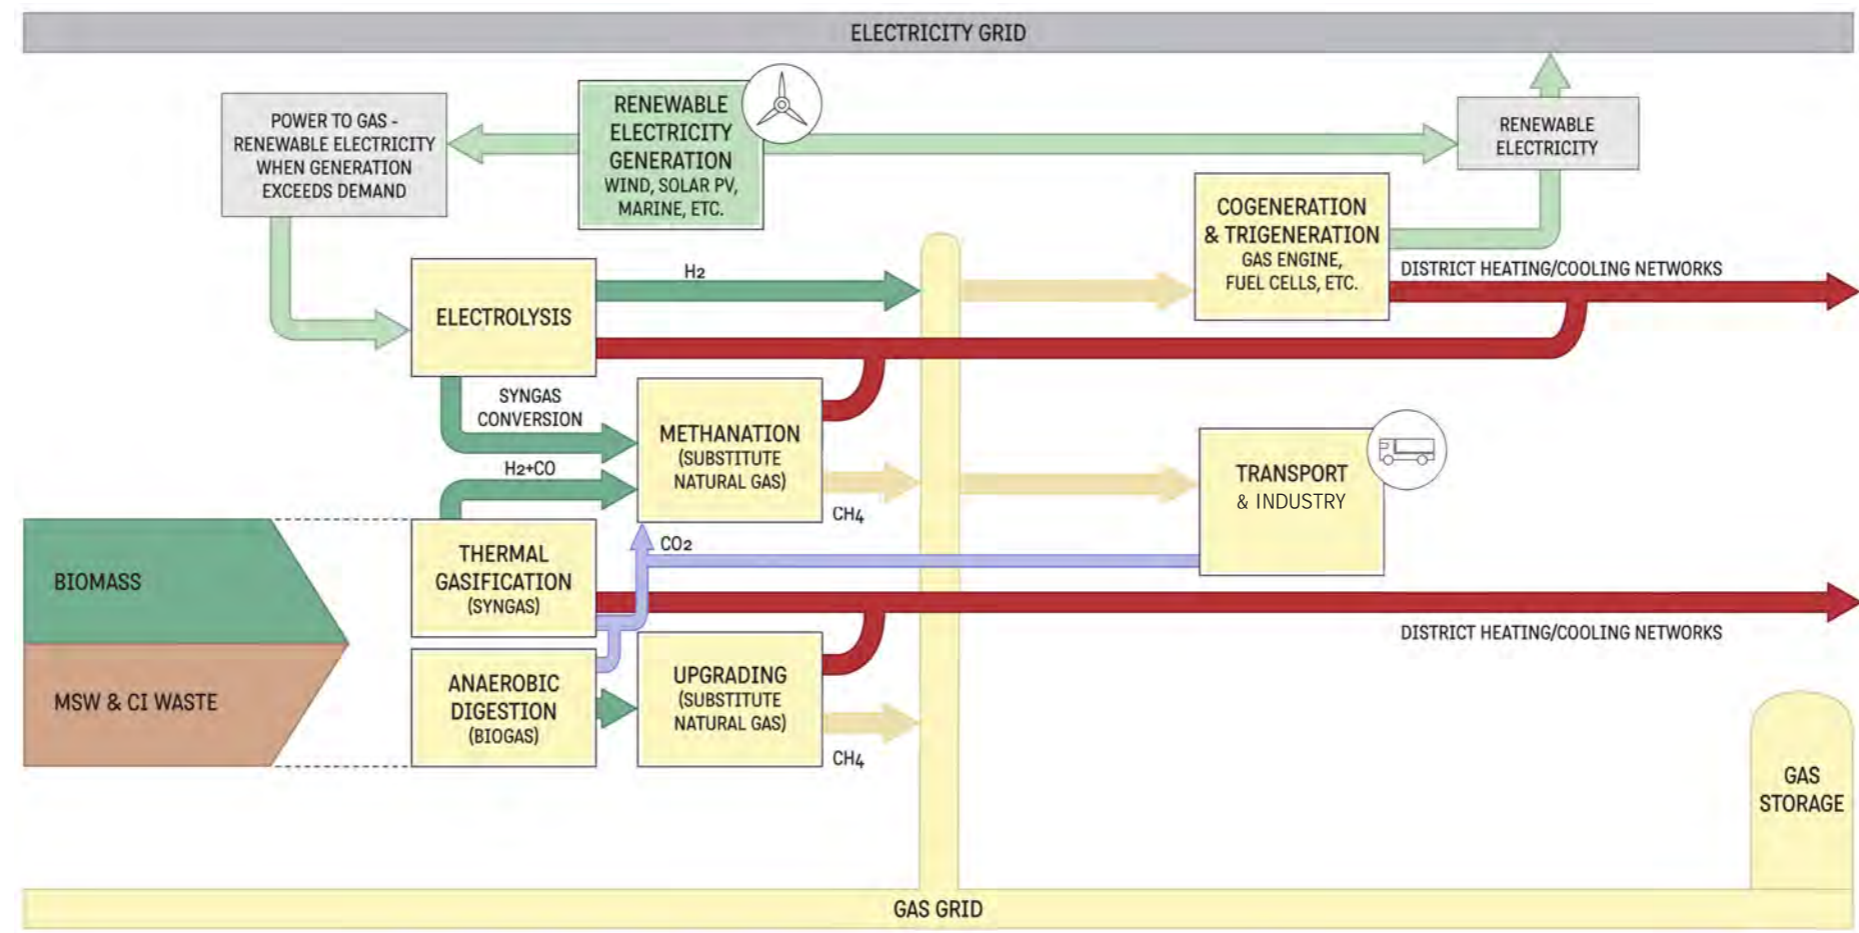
ELECTRICITY GRID

POWER TO GAS - RENEWABLE ELECTRICITY WHEN GENERATION EXCEEDS DEMAND

RENEWABLE ELECTRICITY GENERATION
WIND, SOLAR PV, MARINE, ETC.

RENEWABLE ELECTRICITY

COGENERATION & TRIGENERATION
GAS ENGINE, FUEL CELLS, ETC.

DISTRICT HEATING/COOLING NETWORKS

$H_2$

ELECTROLYSIS

SYNGAS CONVERSION

METHANATION
(SUBSTITUTE NATURAL GAS)

$H_2+CO$

$CH_4$

TRANSPORT
& INDUSTRY

$CO_2$

BIOMASS

THERMAL GASIFICATION
(SYNGAS)

DISTRICT HEATING/COOLING NETWORKS

MSW & CI WASTE

ANAEROBIC DIGESTION
(BIOGAS)

UPGRADING
(SUBSTITUTE NATURAL GAS)

$CH_4$

GAS STORAGE

GAS GRID